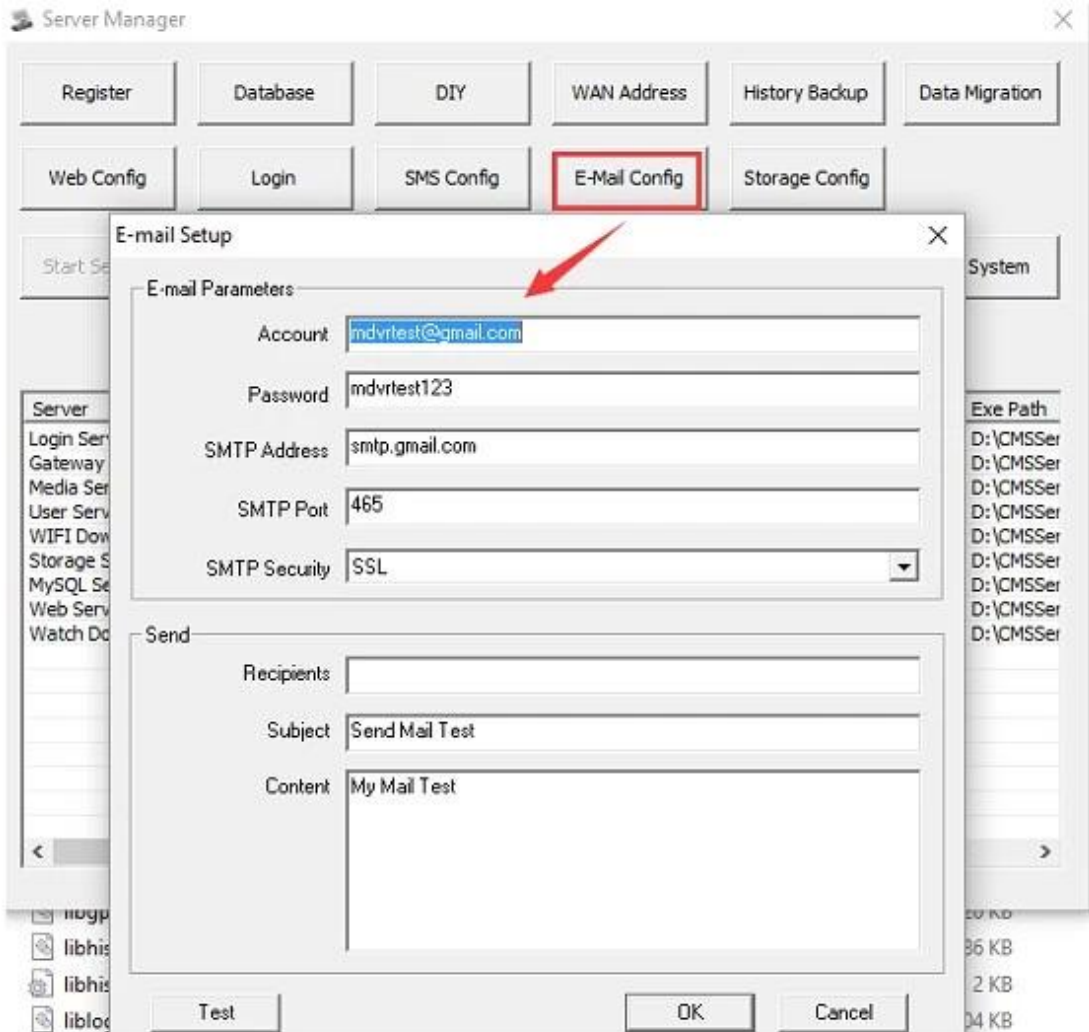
Server Manager

Register
Database
DIY
WAN Address
History Backup
Data Migration

Web Config
Login
SMS Config
E-Mail Config
Storage Config

Start Se
System

Server
Login Ser
Gateway
Media Ser
User Serv
WIFI Dow
Storage S
MySQL Se
Web Serv
Watch Do

Exe Path
D:\CMSSer
D:\CMSSer
D:\CMSSer
D:\CMSSer
D:\CMSSer
D:\CMSSer
D:\CMSSer
D:\CMSSer
D:\CMSSer

E-mail Setup

E-mail Parameters
Account mdvrtest@gmail.com
Password mdvrtest123
SMTP Address smtp.gmail.com
SMTP Port 465
SMTP Security SSL

Send
Recipients
Subject Send Mail Test
Content My Mail Test

Test
OK
Cancel

libgp
libhis
libhis
liblo

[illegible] KB
86 KB
2 KB
04 KB